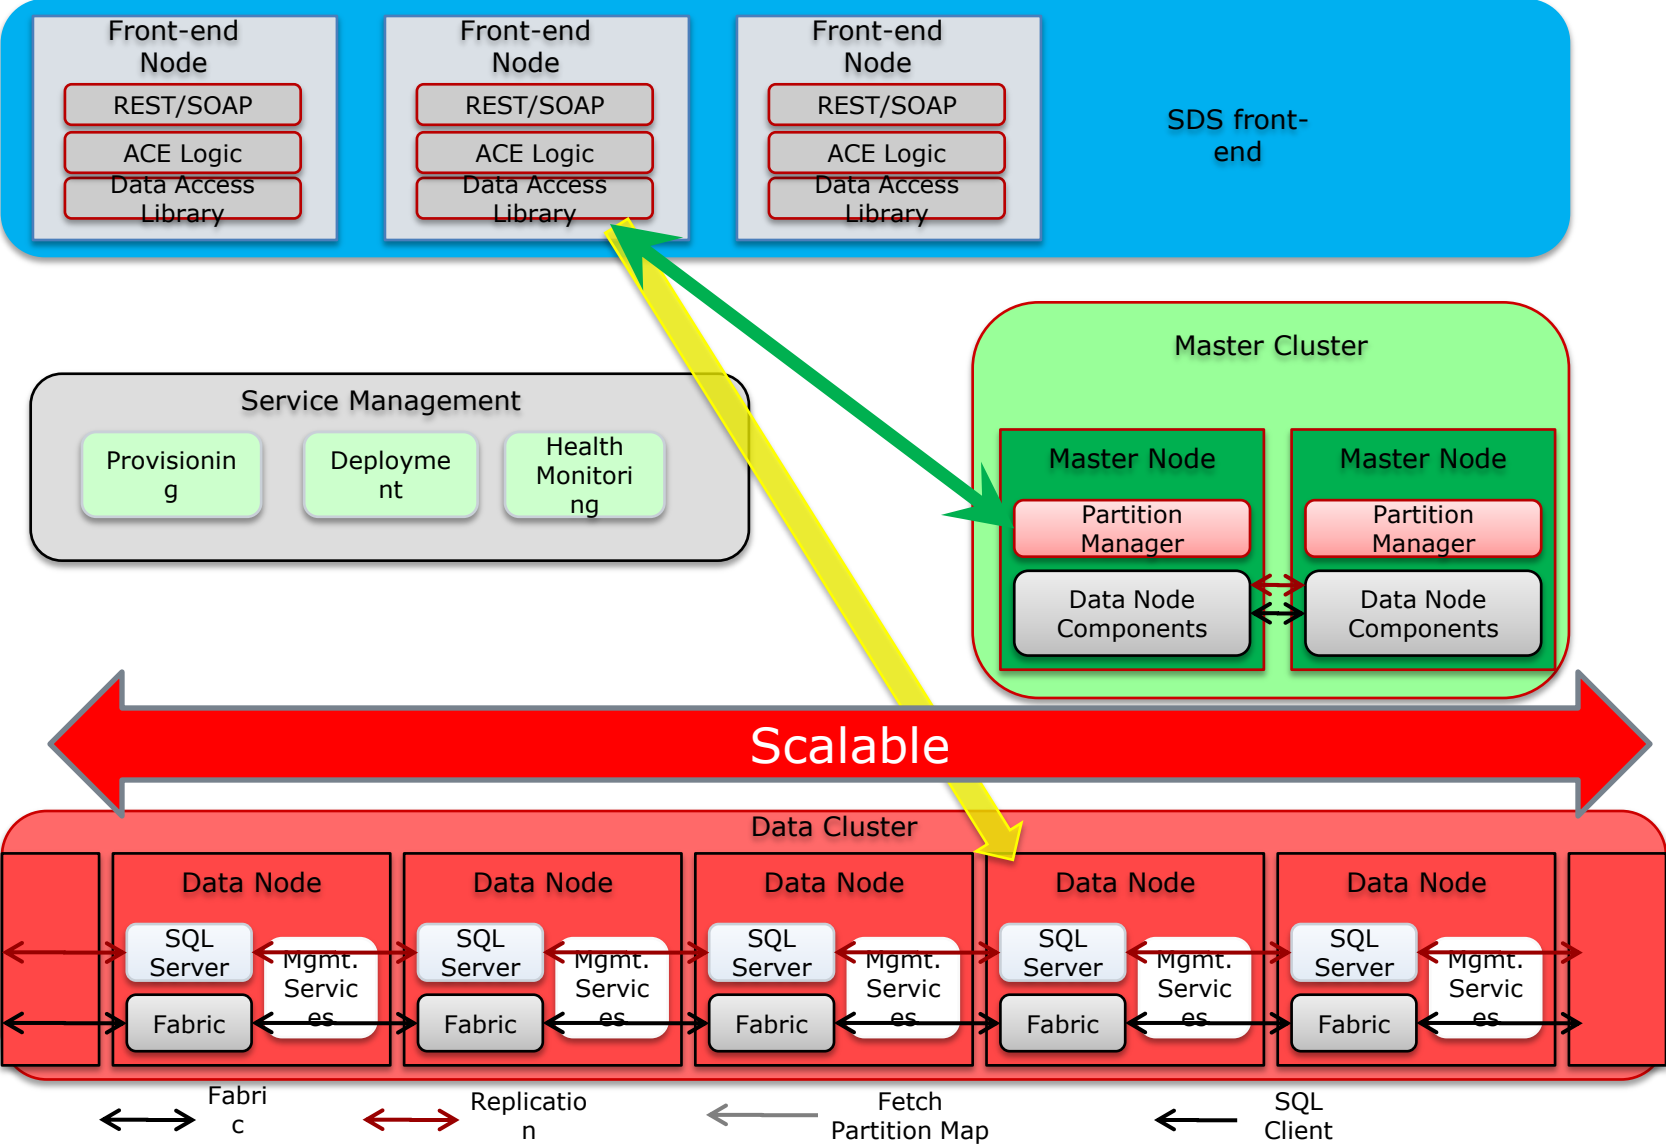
Front-end Node
REST/SOAP
ACE Logic
Data Access Library

Front-end Node
REST/SOAP
ACE Logic
Data Access Library

Front-end Node
REST/SOAP
ACE Logic
Data Access Library

SDS front-end

Master Cluster

Service Management
Provisionin g
Deployme nt
Health Monitori ng

Master Node
Partition Manager
Data Node Components

Master Node
Partition Manager
Data Node Components

Scalable

Data Cluster

Data Node
SQL Server
Mgmt. Servic es
Fabric

Data Node
SQL Server
Mgmt. Servic es
Fabric

Data Node
SQL Server
Mgmt. Servic es
Fabric

Data Node
SQL Server
Mgmt. Servic es
Fabric

Data Node
SQL Server
Mgmt. Servic es
Fabric

Fabri c
Replicatio n
Fetch Partition Map
SQL Client